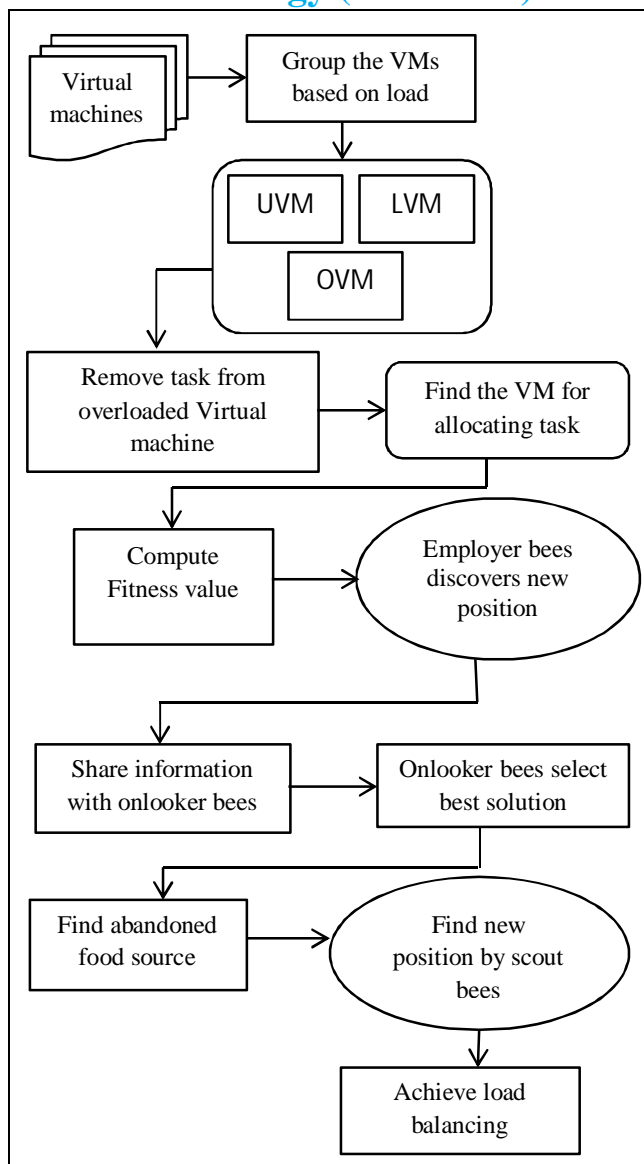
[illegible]

Virtual machines

Group the VMs based on load

UVM

LVM

OVM

Remove task from overloaded Virtual machine

Find the VM for allocating task

Compute Fitness value

Employer bees discovers new position

Share information with onlooker bees

Onlooker bees select best solution

Find abandoned food source

Find new position by scout bees

Achieve load balancing